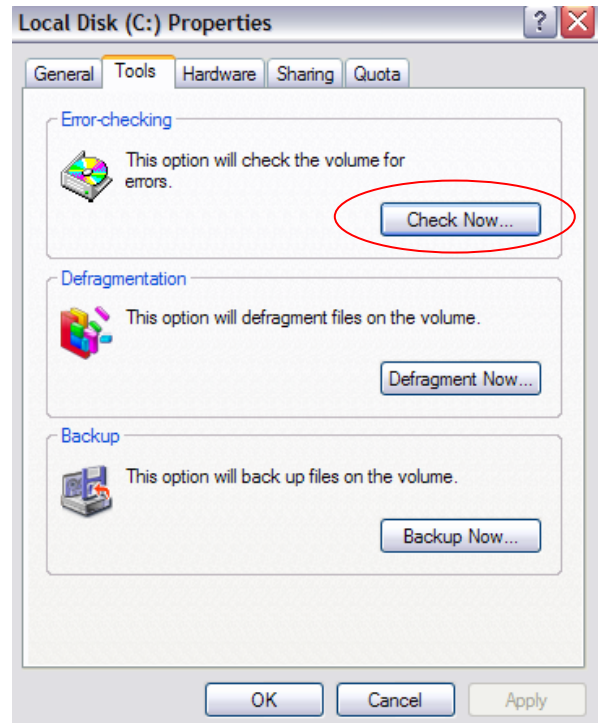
Local Disk (C:) Properties

?

General Tools Hardware Sharing Quota

Error-checking

This option will check the volume for errors.

Check Now...

Defragmentation

This option will defragment files on the volume.

Defragment Now...

Backup

This option will back up files on the volume.

Backup Now...

OK Cancel Apply